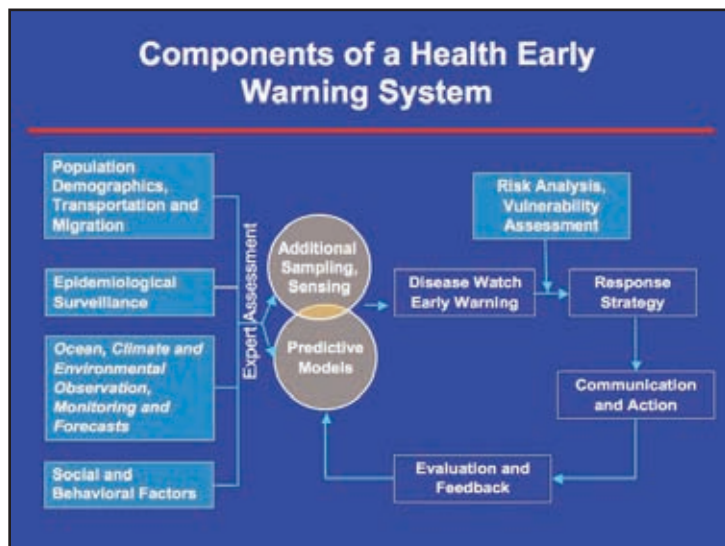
Components of a Health Early Warning System

Population Demographics, Transportation and Migration

Epidemiological Surveillance

Ocean, Climate and Environmental Observation, Monitoring and Forecasts

Social and Behavioral Factors

Expert Assessment

Additional Sampling, Sensing

Predictive Models

Risk Analysis, Vulnerability Assessment

Disease Watch Early Warning

Response Strategy

Communication and Action

Evaluation and Feedback